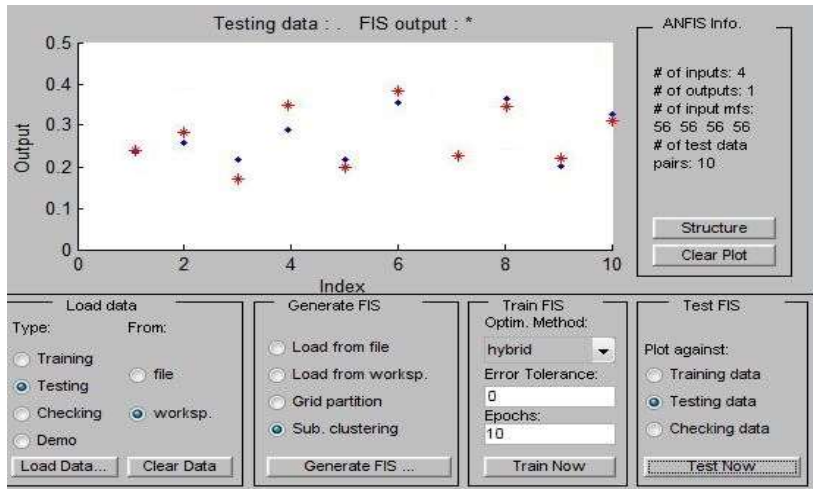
Testing data : . FIS output : *

0.5
0.4
0.3
0.2
0.1
0
Output
0
2
4
6
8
10
Index

ANFIS Info.

# of inputs: 4
# of outputs: 1
# of input mfs:
56 56 56 56
# of test data pairs: 10

Structure
Clear Plot

Load data
Type:
Training
Testing
Checking
Demo
From:
file
worksp.
Load Data...
Clear Data

Generate FIS
Load from file
Load from worksp.
Grid partition
Sub. clustering
Generate FIS ...

Train FIS
Optim. Method:
hybrid
Error Tolerance:
0
Epochs:
10
Train Now

Test FIS
Plot against:
Training data
Testing data
Checking data
Test Now